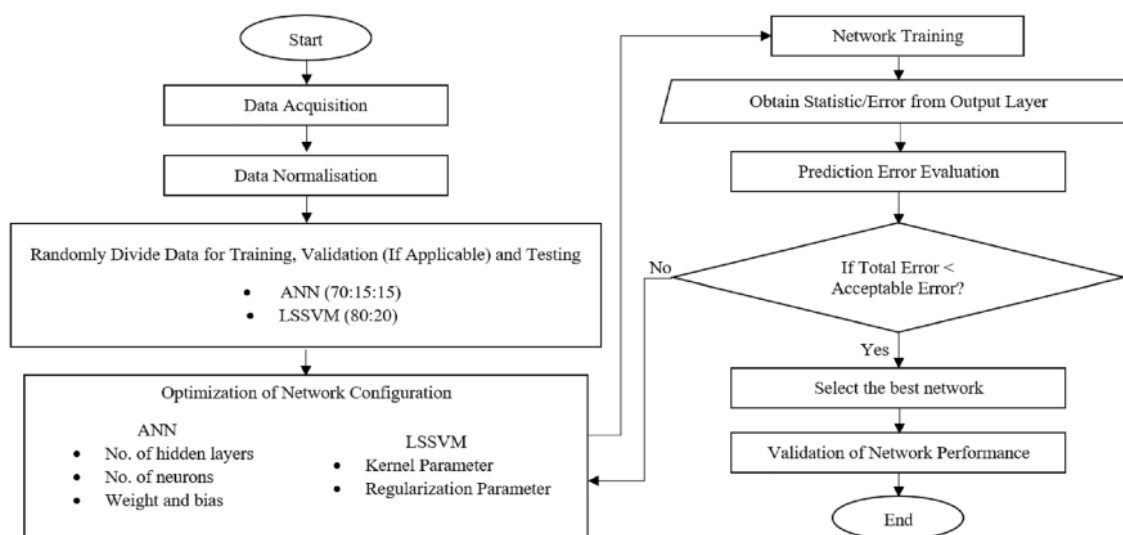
Start

Data Acquisition

Data Normalisation

Randomly Divide Data for Training, Validation (If Applicable) and Testing

- ANN (70:15:15)
- LSSVM (80:20)

Optimization of Network Configuration

ANN
- No. of hidden layers
- No. of neurons
- Weight and bias

LSSVM
- Kernel Parameter
- Regularization Parameter

Network Training

Obtain Statistic/Error from Output Layer

Prediction Error Evaluation

If Total Error < Acceptable Error?

No

Yes

Select the best network

Validation of Network Performance

End